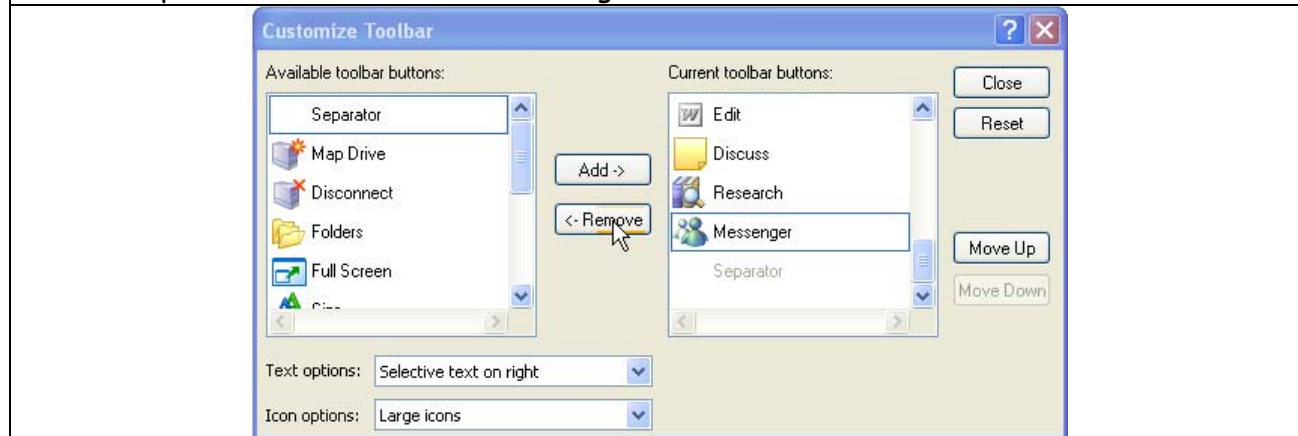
Customize Toolbar

Available toolbar buttons:

Separator

Map Drive

Disconnect

Folders

Full Screen

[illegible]

Add ->

<- Remove

Current toolbar buttons:

Edit

Discuss

Research

Messenger

Separator

Close

Reset

Move Up

Move Down

Text options: Selective text on right

Icon options: Large icons